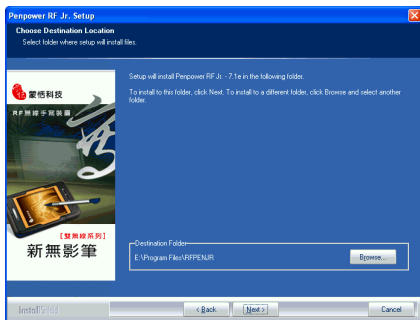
Penpower RF Jr. Setup

Choose Destination Location
Select folder where setup will install files.

蒙恬科技
RF無線手寫裝置

【雙無線系列】
新無影筆

Setup will install Penpower RF Jr. - 7.1e in the following folder.

To install to this folder, click Next. To install to a different folder, click Browse and select another folder.

Destination Folder
E:\Program Files\RFPENJR

Browse...

InstallShield

< Back
Next >
Cancel